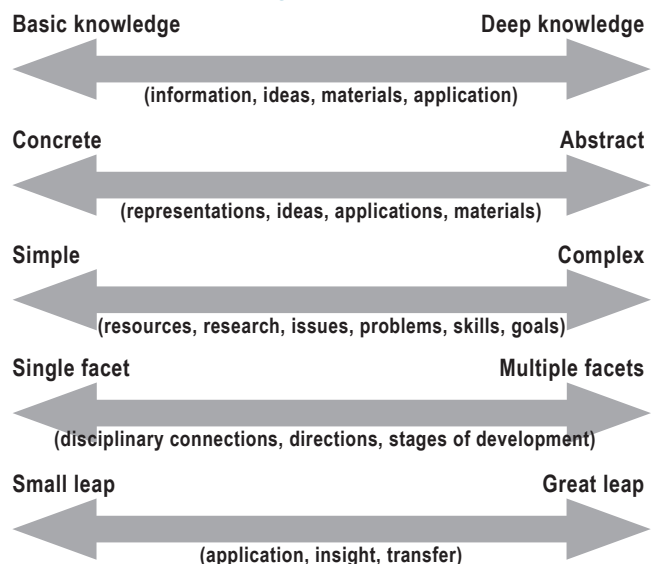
Basic knowledge
Deep knowledge
(information, ideas, materials, application)

Concrete
Abstract
(representations, ideas, applications, materials)

Simple
Complex
(resources, research, issues, problems, skills, goals)

Single facet
Multiple facets
(disciplinary connections, directions, stages of development)

Small leap
Great leap
(application, insight, transfer)